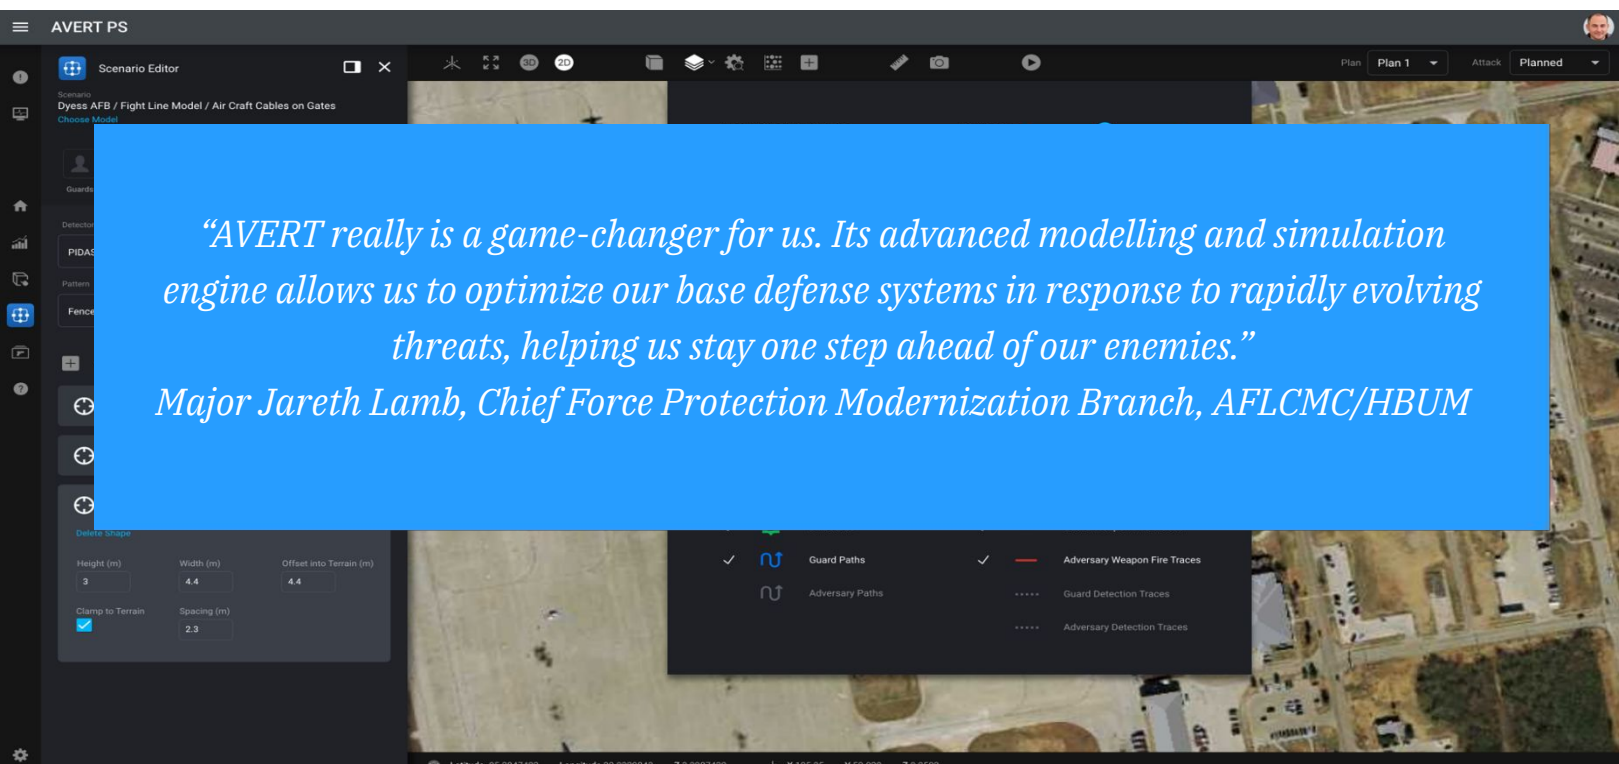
AVERT PS

Scenario Editor

Scenario
Dyess AFB / Fight Line Model / Air Craft Cables on Gates
Choose Model

Guards

Detector
PIDA

Pattern
Fence

Plan Plan 1
Attack Planned

“AVERT really is a game-changer for us. Its advanced modelling and simulation engine allows us to optimize our base defense systems in response to rapidly evolving threats, helping us stay one step ahead of our enemies.”
Major Jareth Lamb, Chief Force Protection Modernization Branch, AFLCMC/HBUM

Delete Shape

Height (m) Width (m) Offset into Terrain (m)
3 4.4 4.4

Clamp to Terrain Spacing (m)
2.3

Guard Paths
Adversary Paths
Adversary Weapon Fire Traces
Guard Detection Traces
Adversary Detection Traces